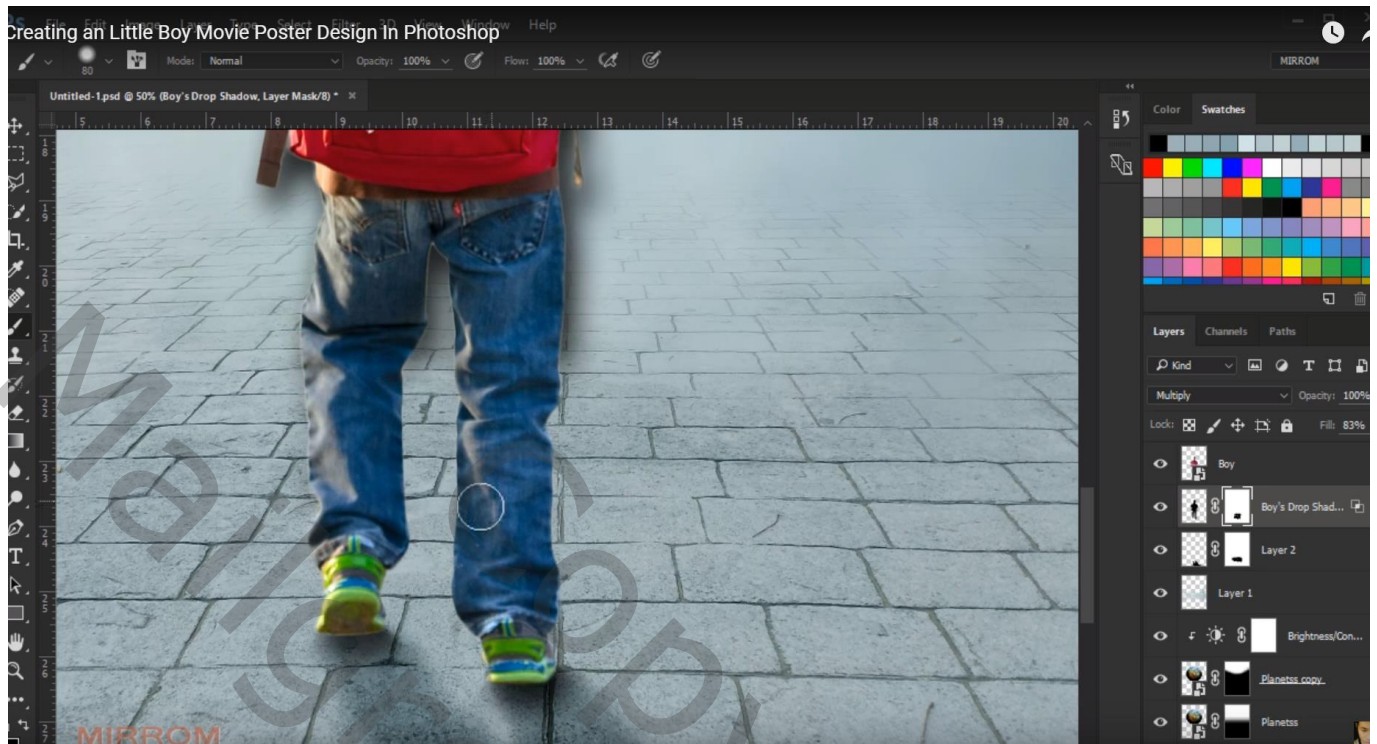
Creating an Little Boy Movie Poster Design In Photoshop

File Edit Image Layer Type Select Filter 3D View Window Help

80 Mode: Normal Opacity: 100% Flow: 100%

MIRROM

Untitled-1.psd @ 50% (Boy's Drop Shadow, Layer Mask/8) * ×

5 6 7 8 9 10 11 12 13 14 15 16 17 18 19 20

Color Swatches

Layers Channels Paths

Kind

Multiply Opacity: 100%

Lock: Fill: 83%

Boy

Boy's Drop Shad...

Layer 2

Layer 1

Brightness/Con...

Planetss copy

Planetss

MIRROM